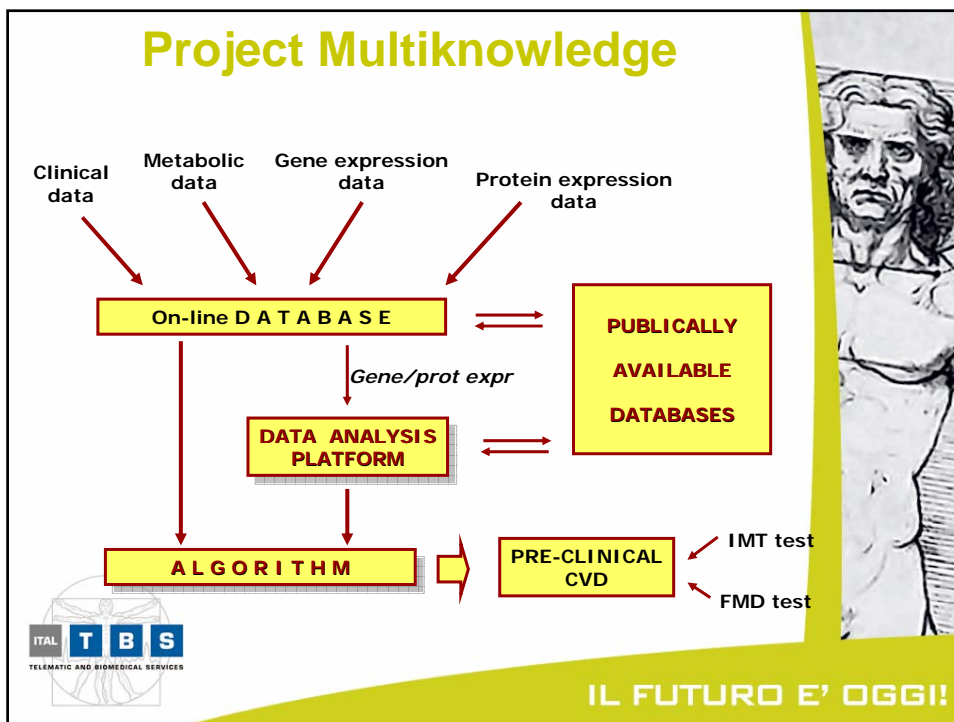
Project Multiknowledge

Clinical data

Metabolic data

Gene expression data

Protein expression data

On-line D A T A B A S E

PUBLICALLY AVAILABLE DATABASES

Gene/prot expr

DATA ANALYSIS PLATFORM

A L G O R I T H M

PRE-CLINICAL CVD

IMT test

FMD test

ITAL T B S

TELEMATIC AND BIOMEDICAL SERVICES

IL FUTURO E' OGGI!